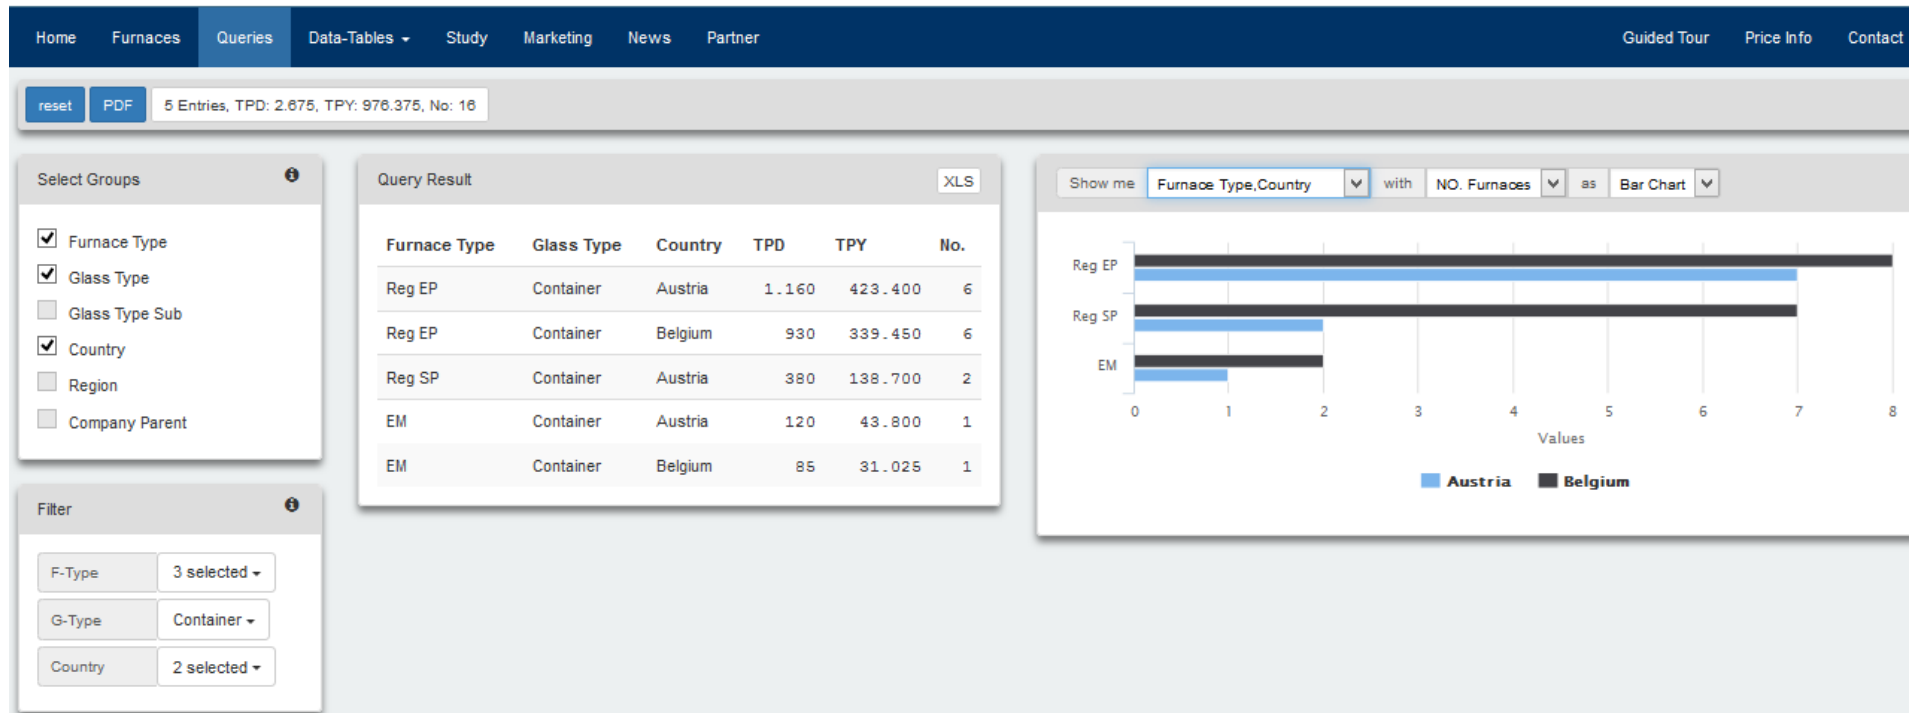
Home Furnaces Queries Data-Tables Study Marketing News Partner Guided Tour Price Info Contact

reset PDF 5 Entries, TPD: 2.675, TPY: 976.375, No: 16

Select Groups

Furnace Type
Glass Type
Glass Type Sub
Country
Region
Company Parent

Filter

F-Type 3 selected
G-Type Container
Country 2 selected

Query Result XLS

| Furnace Type | Glass Type | Country | TPD | TPY | No. |
|---|---|---|---|---|---|
| Reg EP | Container | Austria | 1.160 | 423.400 | 6 |
| Reg EP | Container | Belgium | 930 | 339.450 | 6 |
| Reg SP | Container | Austria | 380 | 138.700 | 2 |
| EM | Container | Austria | 120 | 43.800 | 1 |
| EM | Container | Belgium | 85 | 31.025 | 1 |

Show me Furnace Type,Country with NO. Furnaces as Bar Chart

Reg EP
Reg SP
EM

0 1 2 3 4 5 6 7 8

Values

Austria Belgium